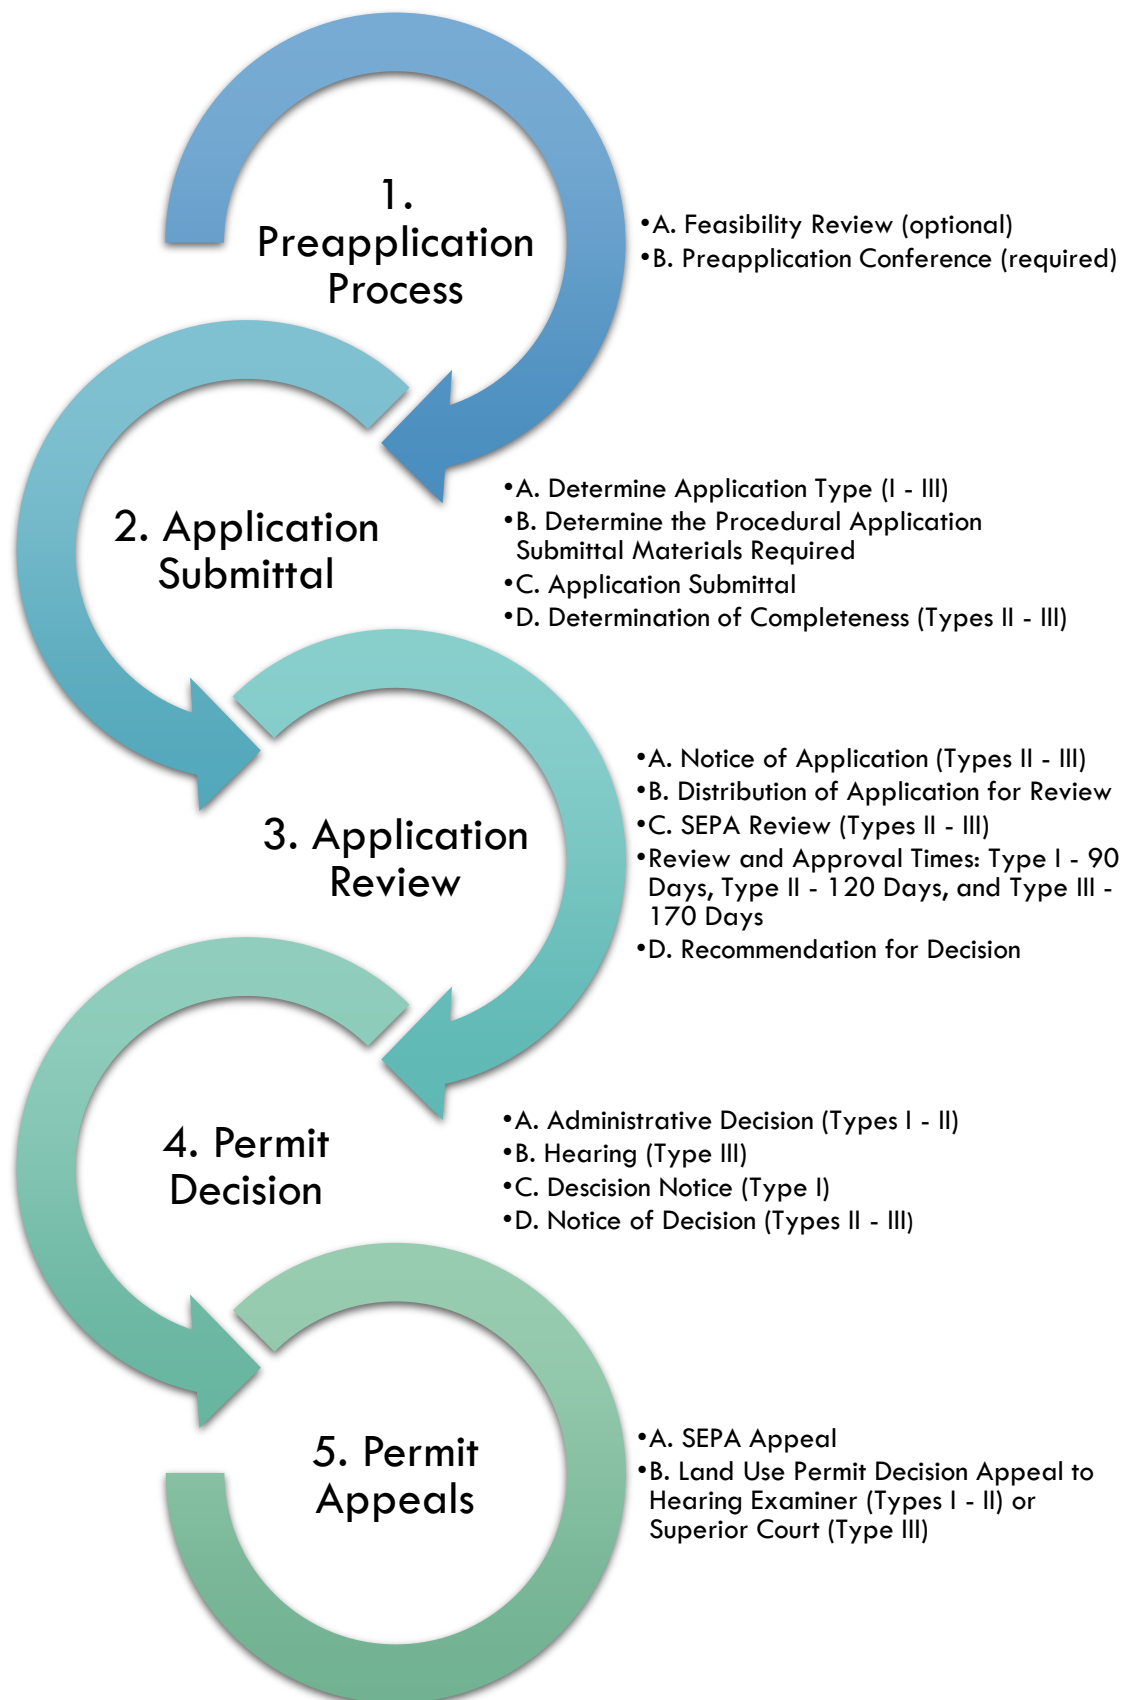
1. Preapplication Process

•A. Feasibility Review (optional)
•B. Preapplication Conference (required)

2. Application Submittal

•A. Determine Application Type (I - III)
•B. Determine the Procedural Application Submittal Materials Required
•C. Application Submittal
•D. Determination of Completeness (Types II - III)

3. Application Review

•A. Notice of Application (Types II - III)
•B. Distribution of Application for Review
•C. SEPA Review (Types II - III)
•Review and Approval Times: Type I - 90 Days, Type II - 120 Days, and Type III - 170 Days
•D. Recommendation for Decision

4. Permit Decision

•A. Administrative Decision (Types I - II)
•B. Hearing (Type III)
•C. Descision Notice (Type I)
•D. Notice of Decision (Types II - III)

5. Permit Appeals

•A. SEPA Appeal
•B. Land Use Permit Decision Appeal to Hearing Examiner (Types I - II) or Superior Court (Type III)